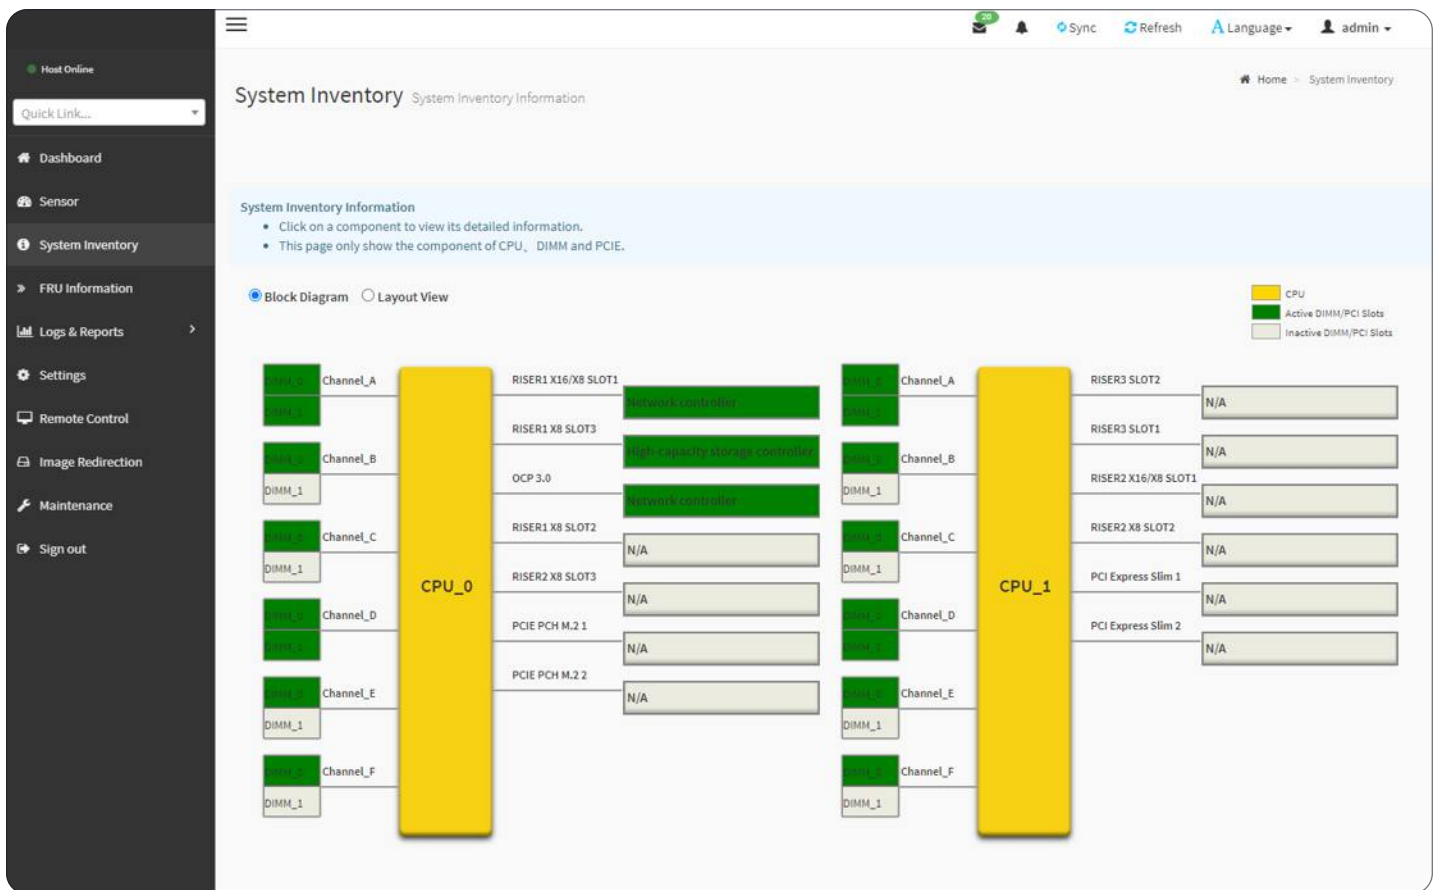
Host Online

Quick Link...

Dashboard

Sensor

System Inventory

FRU Information

Logs & Reports

Settings

Remote Control

Image Redirection

Maintenance

Sign out

20

Sync

Refresh

Language

admin

System Inventory System Inventory Information

Home > System Inventory

System Inventory Information

- Click on a component to view its detailed information.
- This page only show the component of CPU、DIMM and PCIE.

Block Diagram

Layout View

CPU

Active DIMM/PCI Slots

Inactive DIMM/PCI Slots

DIMM_0
DIMM_1
Channel_A

DIMM_0
DIMM_1
Channel_B

DIMM_0
DIMM_1
Channel_C

DIMM_0
DIMM_1
Channel_D

DIMM_0
DIMM_1
Channel_E

DIMM_0
DIMM_1
Channel_F

CPU_0

RISER1 X16/X8 SLOT1
Network controller

RISER1 X8 SLOT3
High-capacity storage controller

OCP 3.0
Network controller

RISER1 X8 SLOT2
N/A

RISER2 X8 SLOT3
N/A

PCIE PCH M.2 1
N/A

PCIE PCH M.2 2
N/A

DIMM_0
DIMM_1
Channel_A

DIMM_0
DIMM_1
Channel_B

DIMM_0
DIMM_1
Channel_C

DIMM_0
DIMM_1
Channel_D

DIMM_0
DIMM_1
Channel_E

DIMM_0
DIMM_1
Channel_F

CPU_1

RISER3 SLOT2
N/A

RISER3 SLOT1
N/A

RISER2 X16/X8 SLOT1
N/A

RISER2 X8 SLOT2
N/A

PCI Express Slim 1
N/A

PCI Express Slim 2
N/A